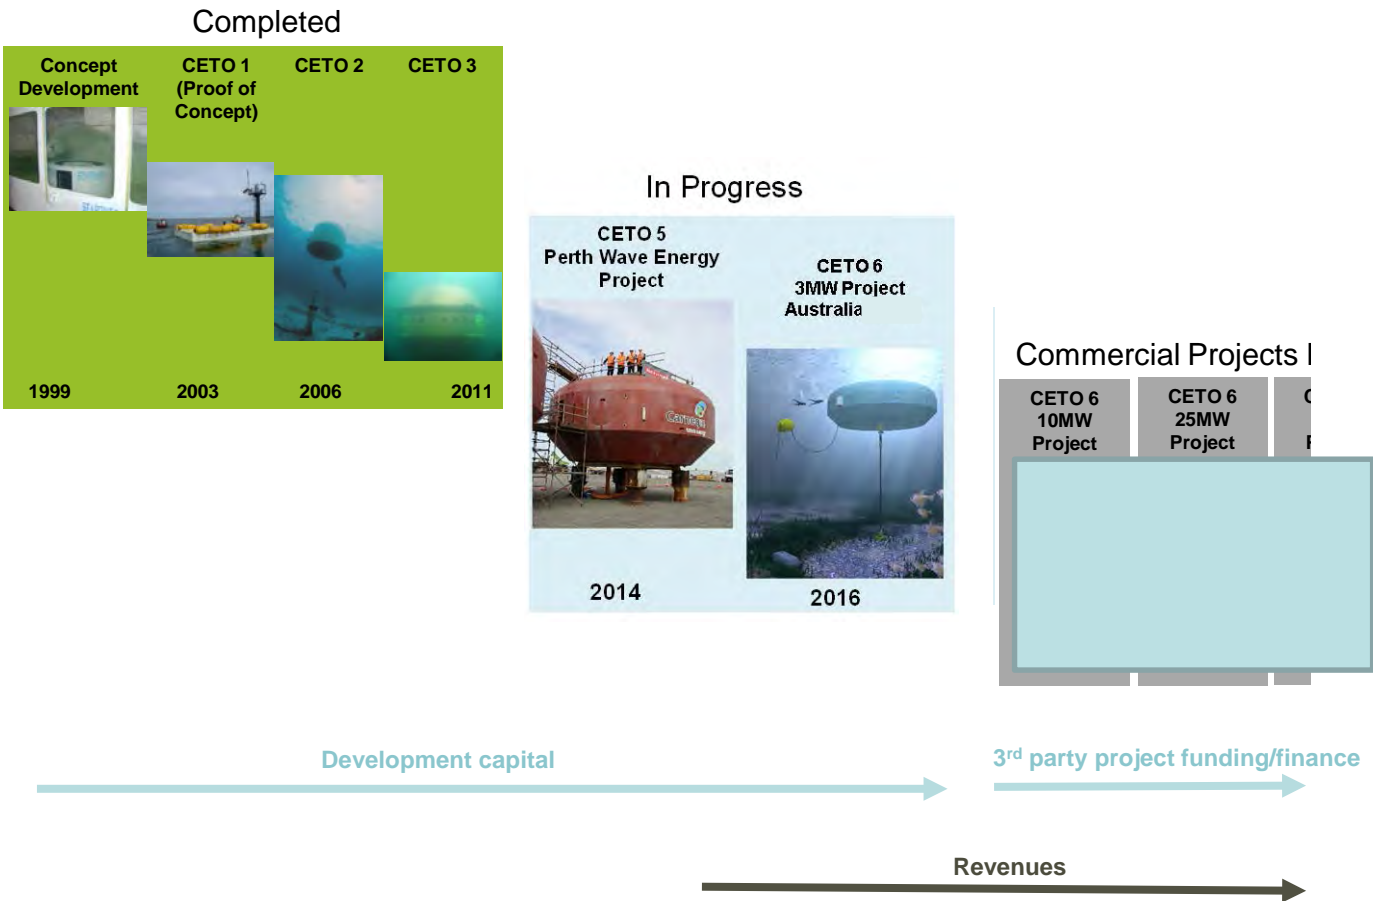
Completed

Concept Development

CETO 1 (Proof of Concept)

CETO 2

CETO 3

1999

2003

2006

2011

In Progress

CETO 5 Perth Wave Energy Project

CETO 6 3MW Project Australia

2014

2016

Commercial Projects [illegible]

CETO 6 10MW Project

CETO 6 25MW Project

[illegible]

Development capital

3$^{rd}$ party project funding/finance

Revenues